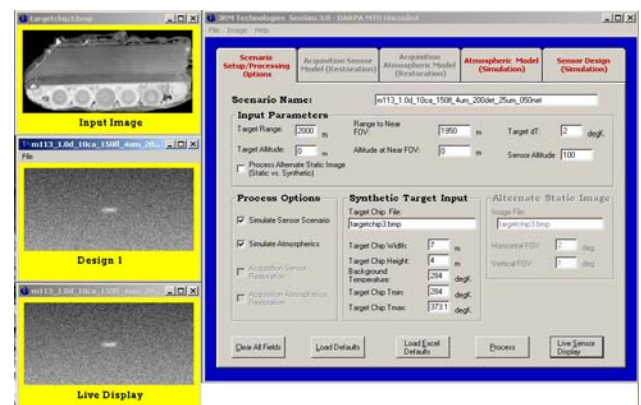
targetchip3.bmp

Input Image

m113_1.0d_10ca_150ll_4um_20...
File

Design 1

m113_1.0d_10ca_150ll_4um_20...

Live Display

3RM Technologies Session 3.0 - DARPA MTO Unclassified
File Image Help

Scenario Setup/Processing Options
Acquisition Sensor Model (Restoration)
Acquisition Atmospheric Model (Restoration)
Atmospheric Model (Simulation)
Sensor Design (Simulation)

Scenario Name: m113_1.0d_10ca_150ll_4um_200det_25um_050net

Input Parameters
Target Range: 2000 m
Range to Near FOV: 1950 m
Target dT: 2 degK
Target Altitude: 0 m
Altitude at Near FOV: 0 m
Sensor Altitude: 100
Process Alternate Static Image (Static vs. Synthetic)

Process Options
Simulate Sensor Scenario
Simulate Atmospherics
Acquisition Sensor Restoration
Acquisition Atmospherics Restoration

Synthetic Target Input
Target Chip File:
targetchip3.bmp
Target Chip Width: 7 m
Target Chip Height: 4 m
Background Temperature: 284 degK
Target Chip Tmin: 284 degK
Target Chip Tmax: 373.1 degK

Alternate Static Image
Image File:
targetchip3.bmp
Horizontal FOV: 2 deg
Vertical FOV: 1 deg

Clear All Fields
Load Defaults
Load Excel Defaults
Process
Live Sensor Display